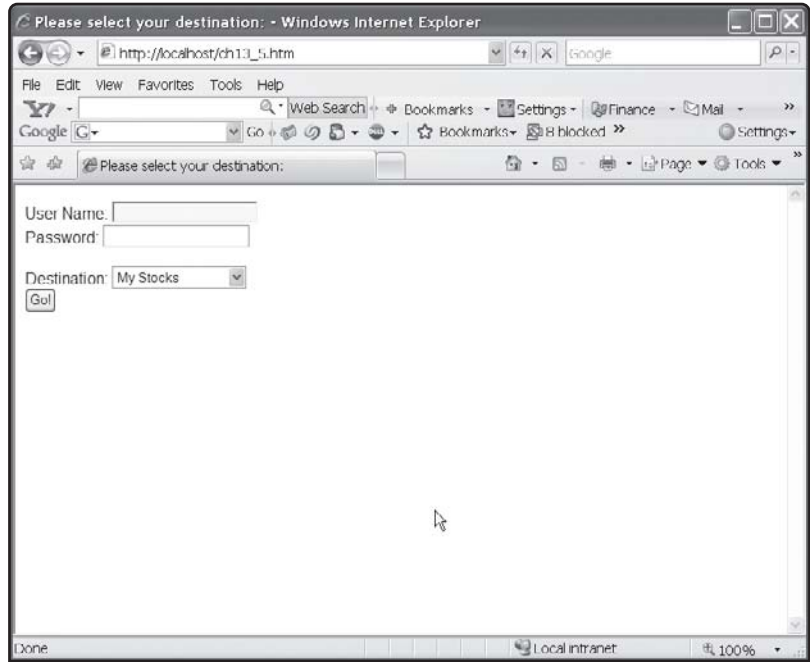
Please select your destination: - Windows Internet Explorer

http://localhost/ch13_5.htm

Google

File Edit View Favorites Tools Help

Web Search Bookmarks Settings Finance Mail

Google G Go Bookmarks 8 blocked Settings

Please select your destination:

Page Tools

User Name:
Password:

Destination: My Stocks
Go!

Done

Local intranet

100%